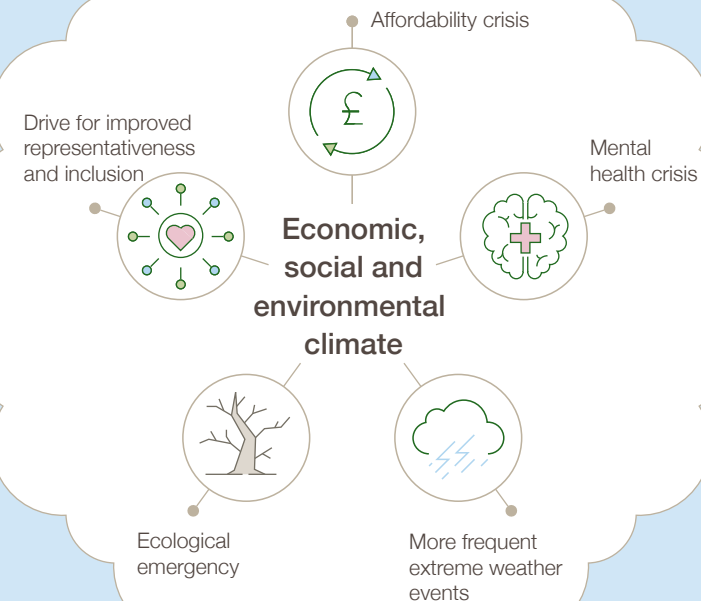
Affordability crisis

£

Drive for improved representativeness and inclusion

Mental health crisis

Economic, social and environmental climate

Ecological emergency

More frequent extreme weather events